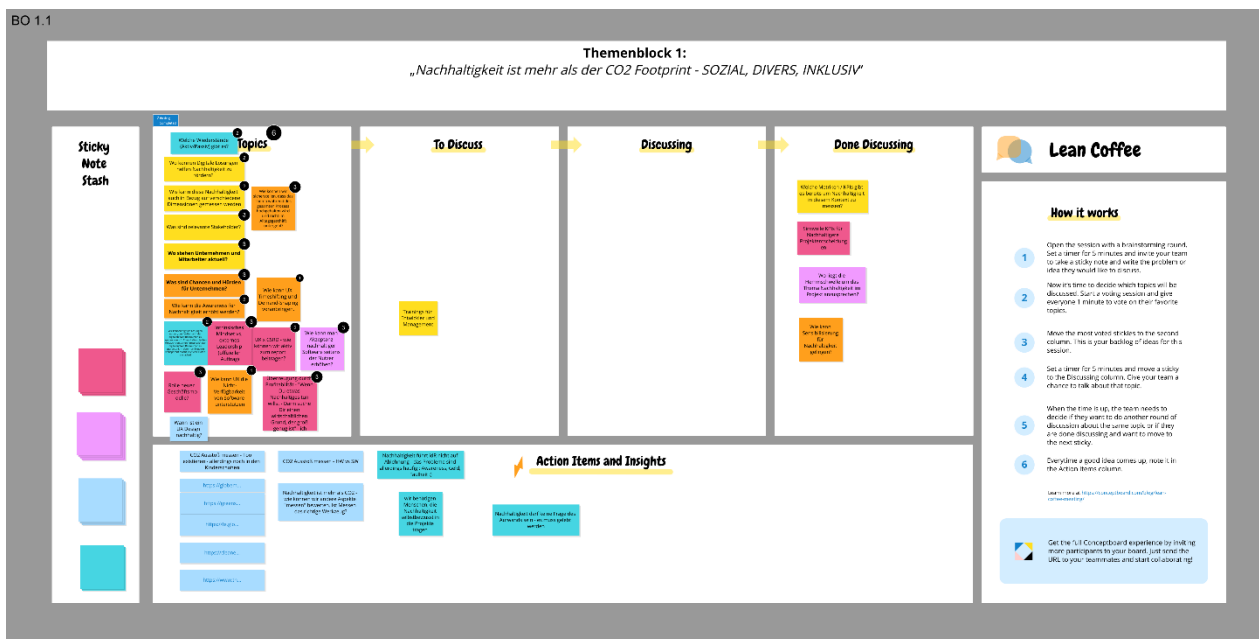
BO 1.1

Themenblock 1:
„Nachhaltigkeit ist mehr als der CO2 Footprint - SOZIAL, DIVERS, INKLUSIV"

Sticky Note Stash

Topics

To Discuss

Discussing

Done Discussing

Lean Coffee

How it works

1 Open the session with a brainstorming round. Set a timer for 5 minutes and invite your team to take a sticky note and write the problem or idea they would like to discuss.

2 Now it's time to decide which topics will be discussed. Start a voting session and give everyone 1 minute to vote on their favorite topics.

3 Move the most voted stickies to the second column. This is your backlog of ideas for the session.

4 Set a timer for 5 minutes and move a sticky to the Discussing column. Give your team a chance to talk about that topic.

5 When the time is up, the team needs to decide if they want to do another round of discussion about the same topic or if they are done discussing and want to move to the next sticky.

6 Everytime a good idea comes up, note it in the Action Items column.

Get the full Conceptboard experience by inviting more participants to your board. Just send the URL to your teammates and start collaborating!

Action Items and Insights

Was sind relevante Stakeholder?

Wie stehen Unternehmen und Mitarbeiter aktuell?

Was sind Chancen und Hürden für Unternehmen?

Was kann die Awareness für Nachhaltigkeit erhöht werden?

CO2 Ausstoß messen - HW vs SW

Training für "Inklusion und Management"

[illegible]